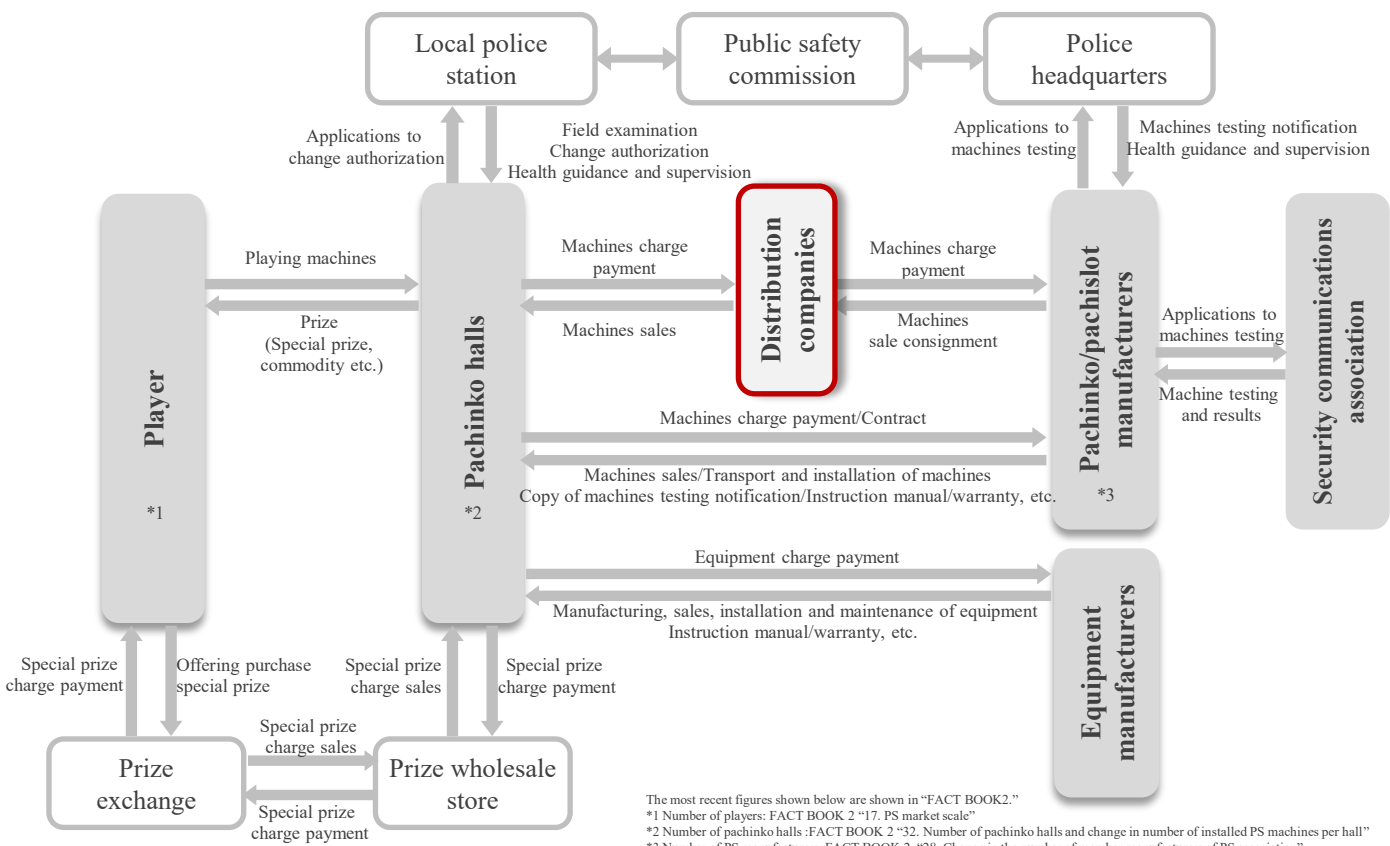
Local police station

Public safety commission

Police headquarters

Applications to change authorization

Field examination
Change authorization
Health guidance and supervision

Applications to machines testing

Machines testing notification
Health guidance and supervision

Player

*1

Playing machines

Prize
(Special prize, commodity etc.)

Pachinko halls

*2

Machines charge payment

Machines sales

Distribution companies

Machines charge payment

Machines sale consignment

Pachinko/pachislot manufacturers

*3

Applications to machines testing

Machine testing and results

Security communications association

Machines charge payment/Contract

Machines sales/Transport and installation of machines
Copy of machines testing notification/Instruction manual/warranty, etc.

Equipment charge payment

Manufacturing, sales, installation and maintenance of equipment
Instruction manual/warranty, etc.

Equipment manufacturers

Special prize charge payment

Offering purchase special prize

Special prize charge sales

Special prize charge payment

Prize exchange

Special prize charge sales

Special prize charge payment

Prize wholesale store

The most recent figures shown below are shown in "FACT BOOK2."
*1 Number of players: FACT BOOK 2 "17. PS market scale"
*2 Number of pachinko halls :FACT BOOK 2 "32. Number of pachinko halls and change in number of installed PS machines per hall"
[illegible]